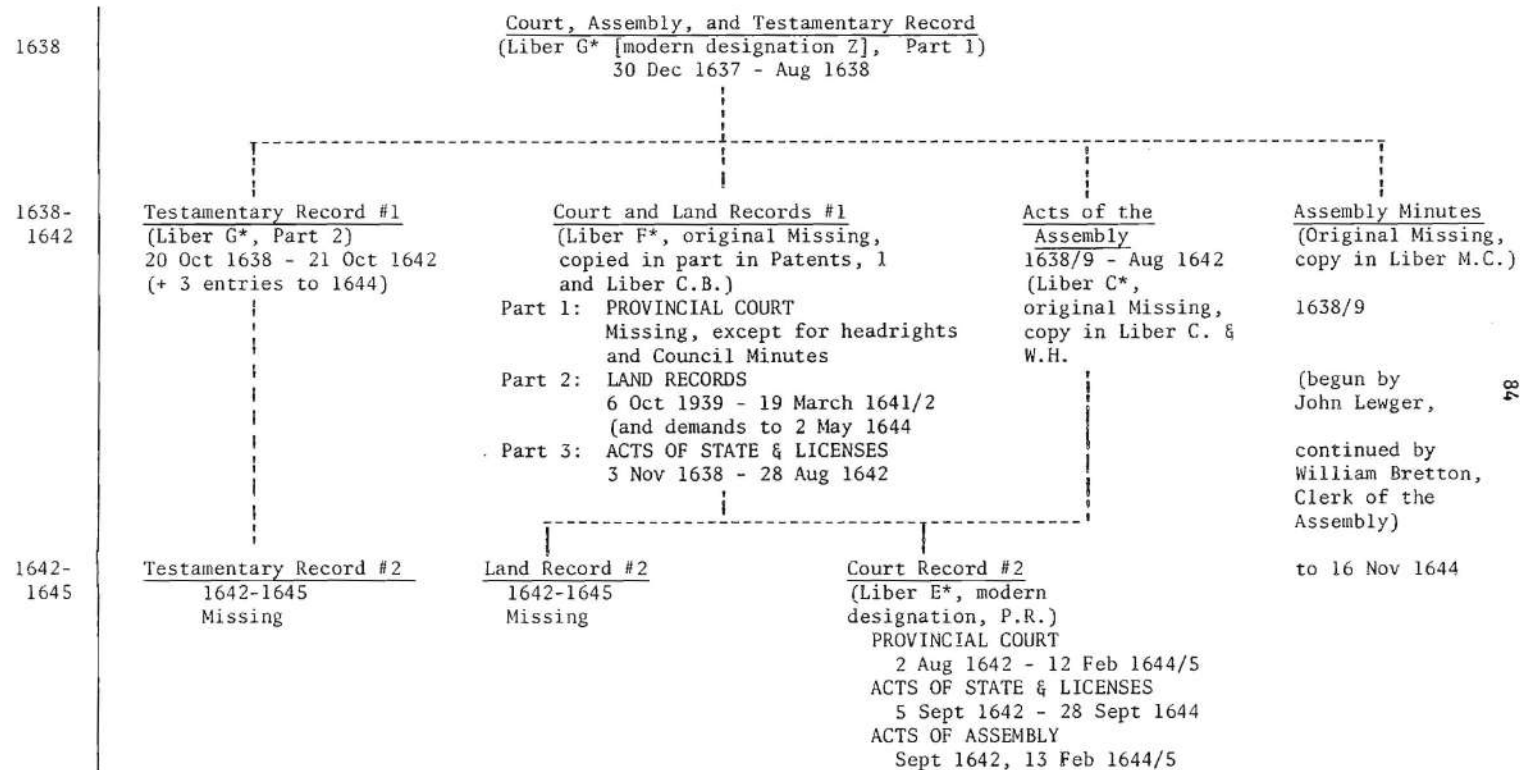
1638

Court, Assembly, and Testamentary Record
(Liber G* [modern designation Z], Part 1)
30 Dec 1637 - Aug 1638

1638-1642

Testamentary Record #1
(Liber G*, Part 2)
20 Oct 1638 - 21 Oct 1642
(+ 3 entries to 1644)

Court and Land Records #1
(Liber F*, original Missing, copied in part in Patents, 1 and Liber C.B.)
Part 1: PROVINCIAL COURT
Missing, except for headrights and Council Minutes
Part 2: LAND RECORDS
6 Oct 1939 - 19 March 1641/2
(and demands to 2 May 1644
Part 3: ACTS OF STATE & LICENSES
3 Nov 1638 - 28 Aug 1642

Acts of the Assembly
1638/9 - Aug 1642
(Liber C*, original Missing, copy in Liber C. & W.H.

Assembly Minutes
(Original Missing, copy in Liber M.C.)

1638/9

(begun by John Lewger,

continued by William Bretton, Clerk of the Assembly)

1642-1645

Testamentary Record #2
1642-1645
Missing

Land Record #2
1642-1645
Missing

Court Record #2
(Liber E*, modern designation, P.R.)
PROVINCIAL COURT
2 Aug 1642 - 12 Feb 1644/5
ACTS OF STATE & LICENSES
5 Sept 1642 - 28 Sept 1644
ACTS OF ASSEMBLY
Sept 1642, 13 Feb 1644/5

to 16 Nov 1644

84